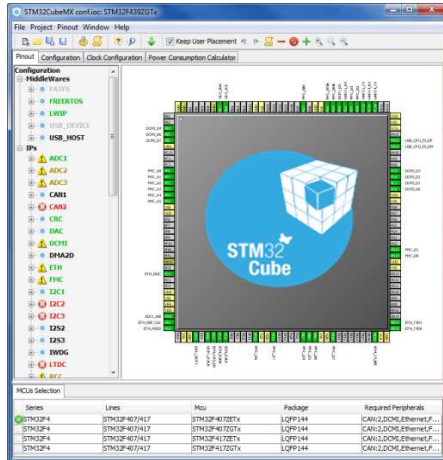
STM32CubeMX conf.ioc: STM32F439ZGTx

File Project Pinout Window Help

Keep User Placement

Pinout | Configuration | Clock Configuration | Power Consumption Calculator

Configuration
MiddleWares
FATFS
FREERTOS
LWIP
USB_DEVICE
USB_HOST
IPs
ADC1
ADC2
ADC3
CAN1
CAN2
CRC
DAC
DCMI
DMA2D
ETH
FMC
I2C1
I2C2
I2C3
I2S2
I2S3
IWDG
LTDC
RCC

STM32 Cube

MCUs Selection

| Series | Lines | Mcu | Package | Required Peripherals |
|---|---|---|---|---|
| STM32F4 | STM32F407/417 | STM32F407ZETx | LQFP144 | CAN1;2,DCMI,Ethernet,F... |
| STM32F4 | STM32F407/417 | STM32F407ZGTx | LQFP144 | CAN1;2,DCMI,Ethernet,F... |
| STM32F4 | STM32F407/417 | STM32F417ZETx | LQFP144 | CAN1;2,DCMI,Ethernet,F... |
| STM32F4 | STM32F407/417 | STM32F417ZGTx | LQFP144 | CAN1;2,DCMI,Ethernet,F... |